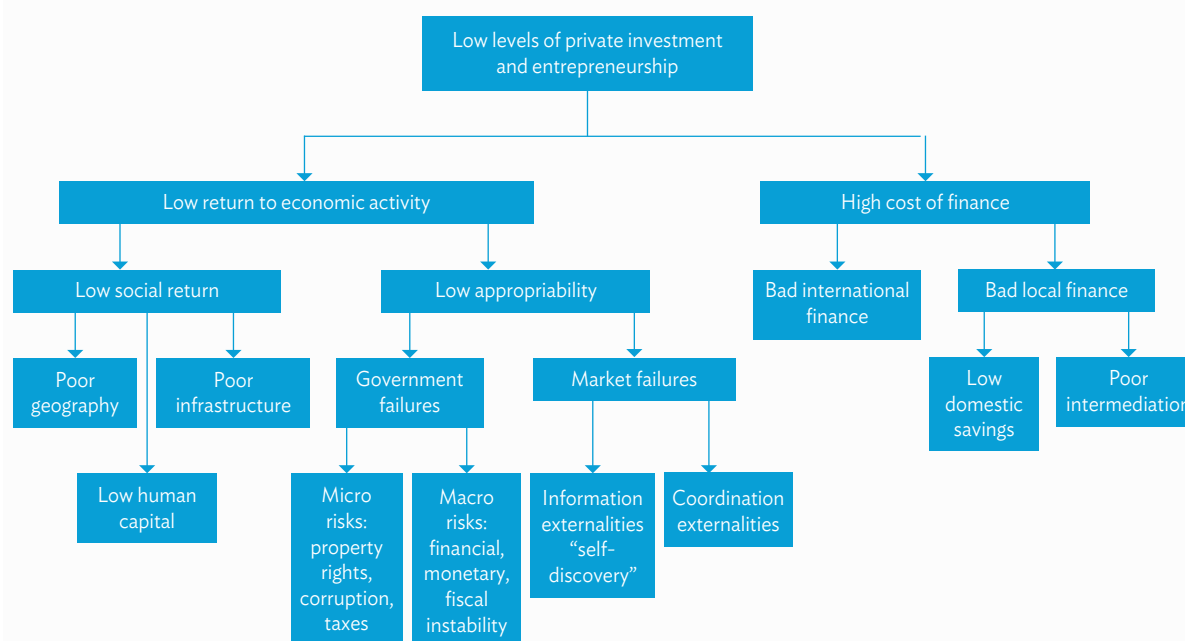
Low levels of private investment and entrepreneurship

Low return to economic activity

High cost of finance

Low social return

Low appropriability

Bad international finance

Bad local finance

Poor geography

Poor infrastructure

Government failures

Market failures

Low domestic savings

Poor intermediatio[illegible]

Low human capital

Micro risks: property rights, corruption, taxes

Macro risks: financial, monetary, fiscal instability

Information externalities "self-discovery"

Coordination externalities